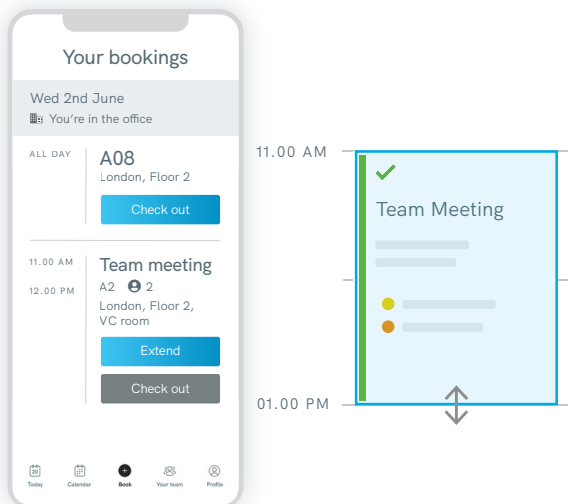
Your bookings

Wed 2nd June
You're in the office

ALL DAY
A08
London, Floor 2
Check out

11.00 AM
12.00 PM
Team meeting
A2 2
London, Floor 2, VC room
Extend
Check out

Today Calendar Book Your team Profile

11.00 AM
Team Meeting
01.00 PM